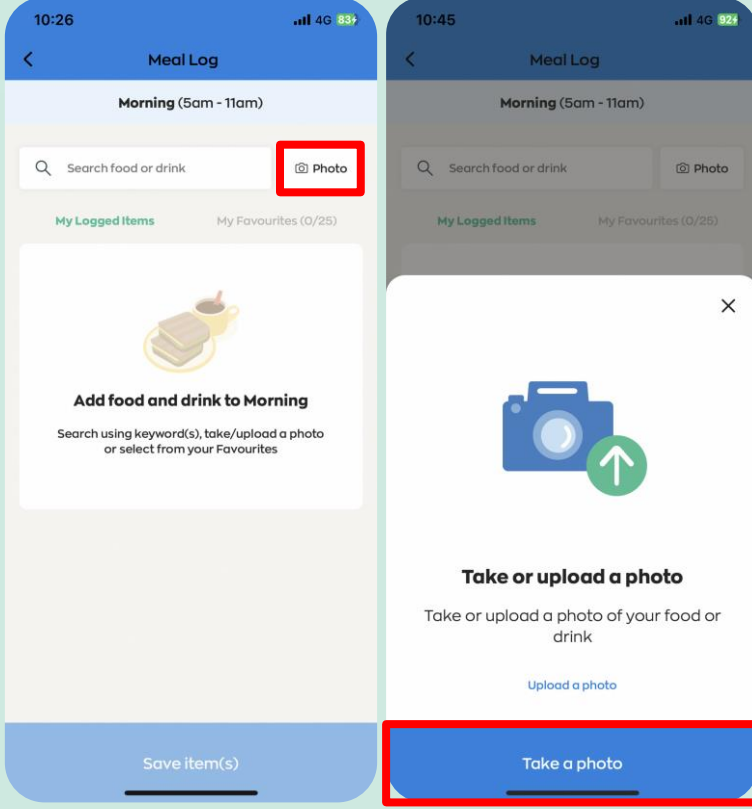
10:26
4G 83

Meal Log

Morning (5am - 11am)

Search food or drink

Photo

My Logged Items

My Favourites (0/25)

Add food and drink to Morning

Search using keyword(s), take/upload a photo or select from your Favourites

Save item(s)

10:45
4G 92

Meal Log

Morning (5am - 11am)

Search food or drink

Photo

My Logged Items

My Favourites (0/25)

Take or upload a photo

Take or upload a photo of your food or drink

Upload a photo

Take a photo